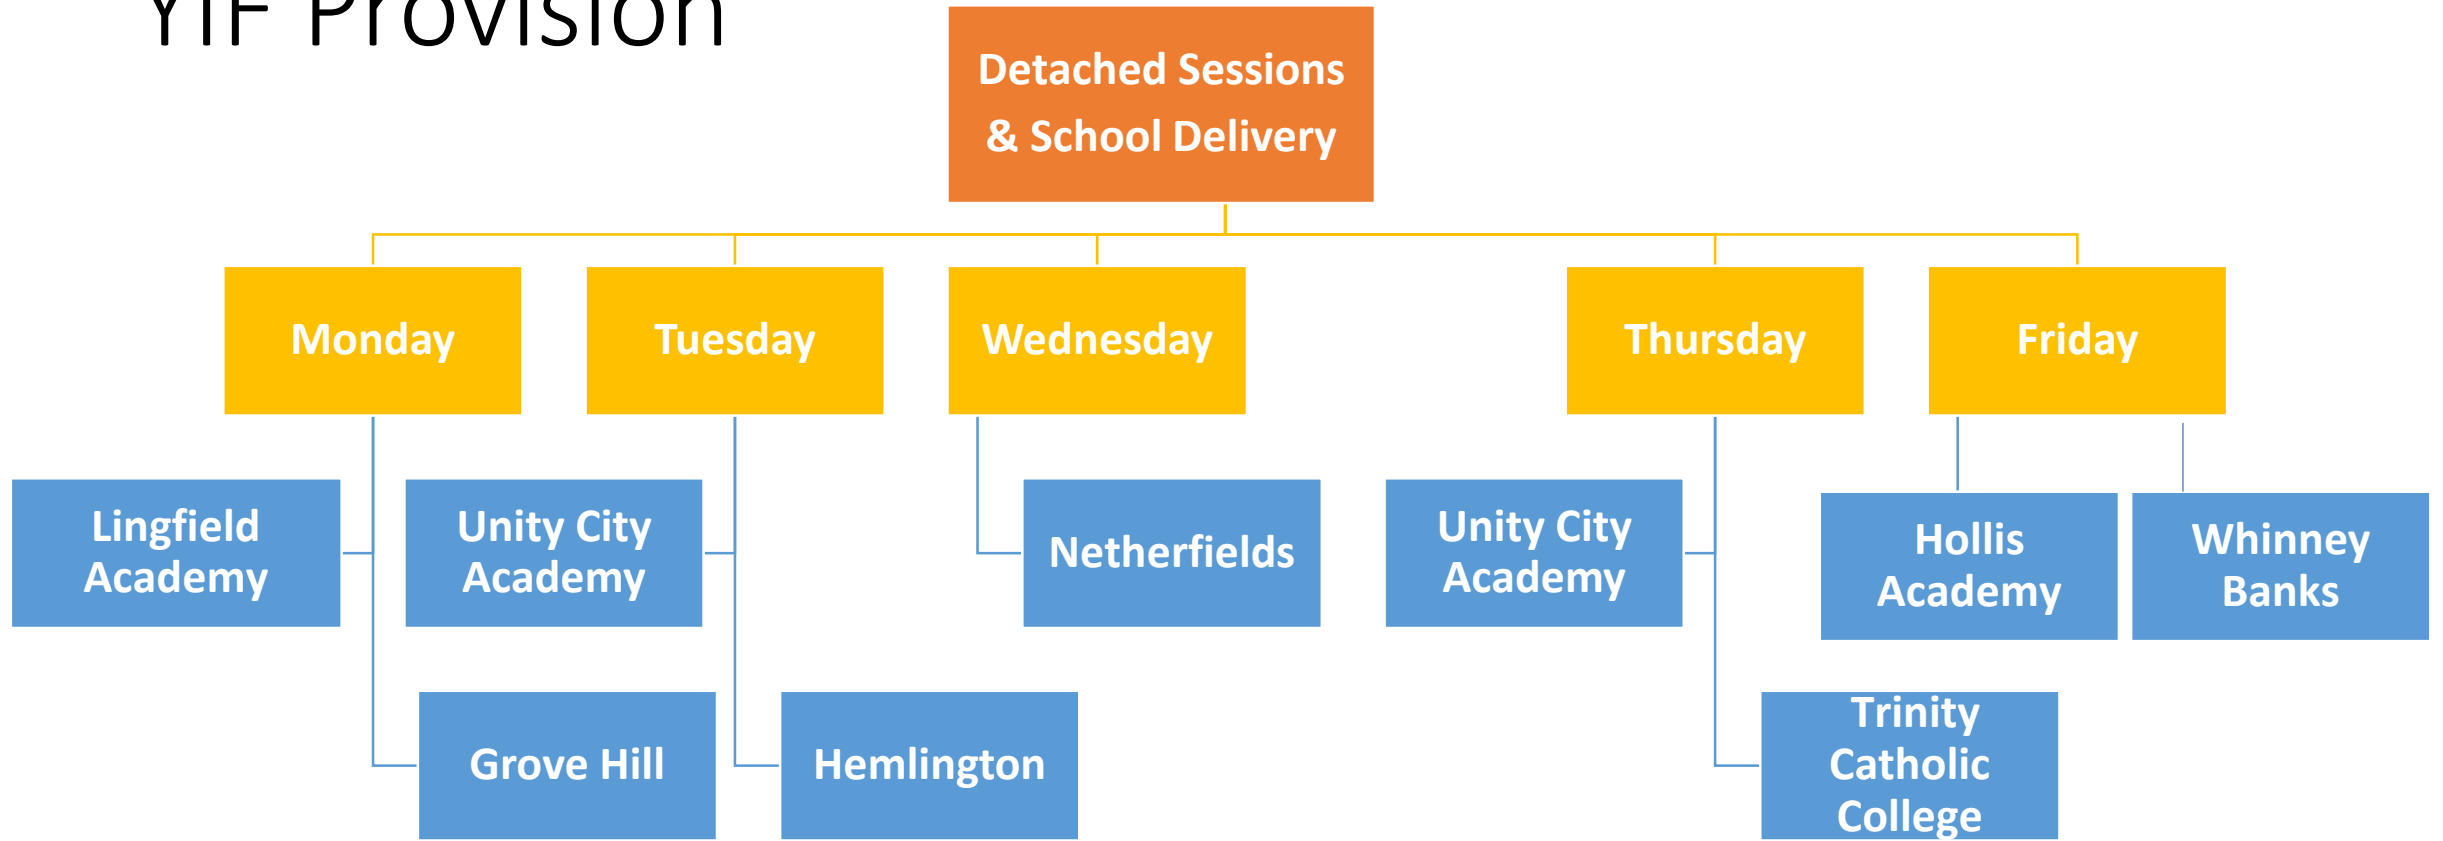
YIF Provision

Detached Sessions & School Delivery

Monday

Tuesday

Wednesday

Thursday

Friday

Lingfield Academy

Unity City Academy

Netherfields

Unity City Academy

Hollis Academy

Whinney Banks

Grove Hill

Hemlington

Trinity Catholic College